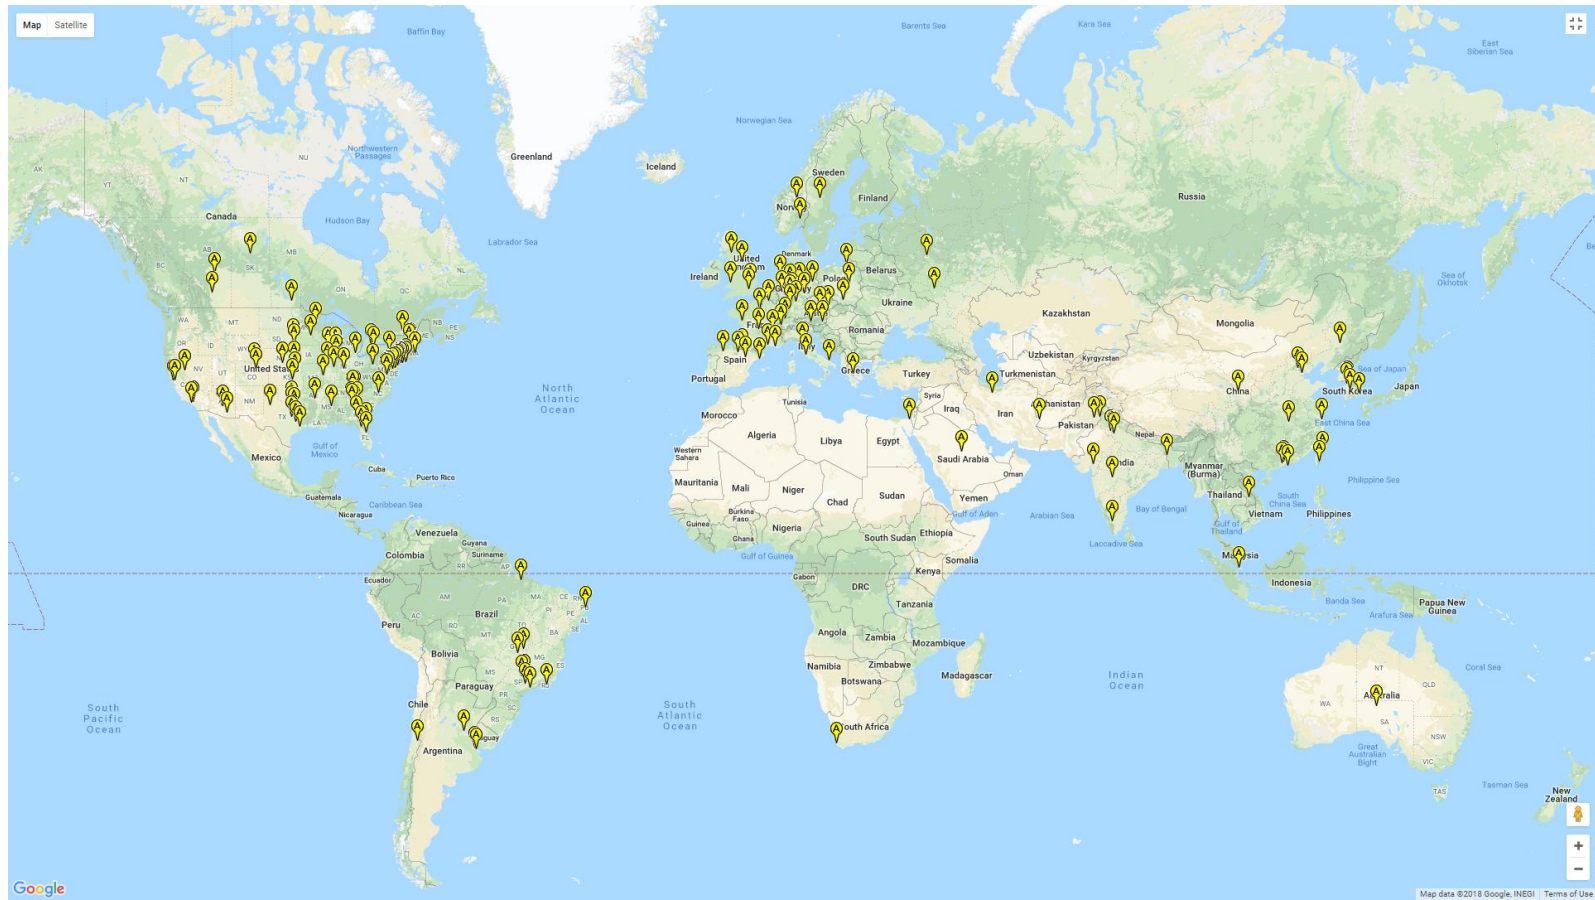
Map Satellite

Baffin Bay
Barents Sea
Kara Sea
East Siberian Sea
Greenland
Iceland
Norwegian Sea
Sweden
Finland
Russia
Northwestern Passages
NU
YT
AK
NT
Canada
Hudson Bay
Labrador Sea
Norway
BC
AB
SK
MB
ON
QC
NL
United Kingdom
Denmark
Ireland
Poland
Belarus
Ukraine
Kazakhstan
Mongolia
Sea of Okhotsk
WA
MT
ND
MN
OR
ID
WY
SD
NE
IA
NV
UT
CO
KS
United States
CA
AZ
NM
OK
TX
LA
PE
NS
France
Spain
Portugal
Romania
Italy
Greece
Turkey
Uzbekistan
Kyrgyzstan
Turkmenistan
Afghanistan
China
Sea of Japan
South Korea
Japan
North Atlantic Ocean
Tunisia
Morocco
Algeria
Libya
Egypt
Syria
Iraq
Iran
Pakistan
Nepal
India
East China Sea
Gulf of Mexico
Mexico
Cuba
Puerto Rico
Western Sahara
Mauritania
Mali
Niger
Chad
Sudan
Saudi Arabia
Oman
Yemen
Myanmar (Burma)
Philippine Sea
Thailand
South China Sea
Vietnam
Philippines
Guatemala
Caribbean Sea
Nicaragua
Venezuela
Guyana
Suriname
Colombia
Guinea
Burkina Faso
Ghana
Nigeria
Gulf of Aden
Arabian Sea
Bay of Bengal
Gulf of Thailand
Ethiopia
South Sudan
Somalia
Gulf of Guinea
Laccadive Sea
Malaysia
Ecuador
Gabon
DRC
Kenya
Indonesia
Brazil
Peru
Tanzania
Banda Sea
Papua New Guinea
Arafura Sea
Bolivia
Angola
Zambia
Mozambique
Coral Sea
Namibia
Zimbabwe
Madagascar
Paraguay
Botswana
Indian Ocean
NT
QLD
Australia
South Pacific Ocean
South Atlantic Ocean
Chile
WA
SA
NSW
South Africa
Argentina
Uruguay
Great Australian Bight
VIC
Tasman Sea
TAS
New Zealand
Google
Map data ©2018 Google, INEGI Terms of Use